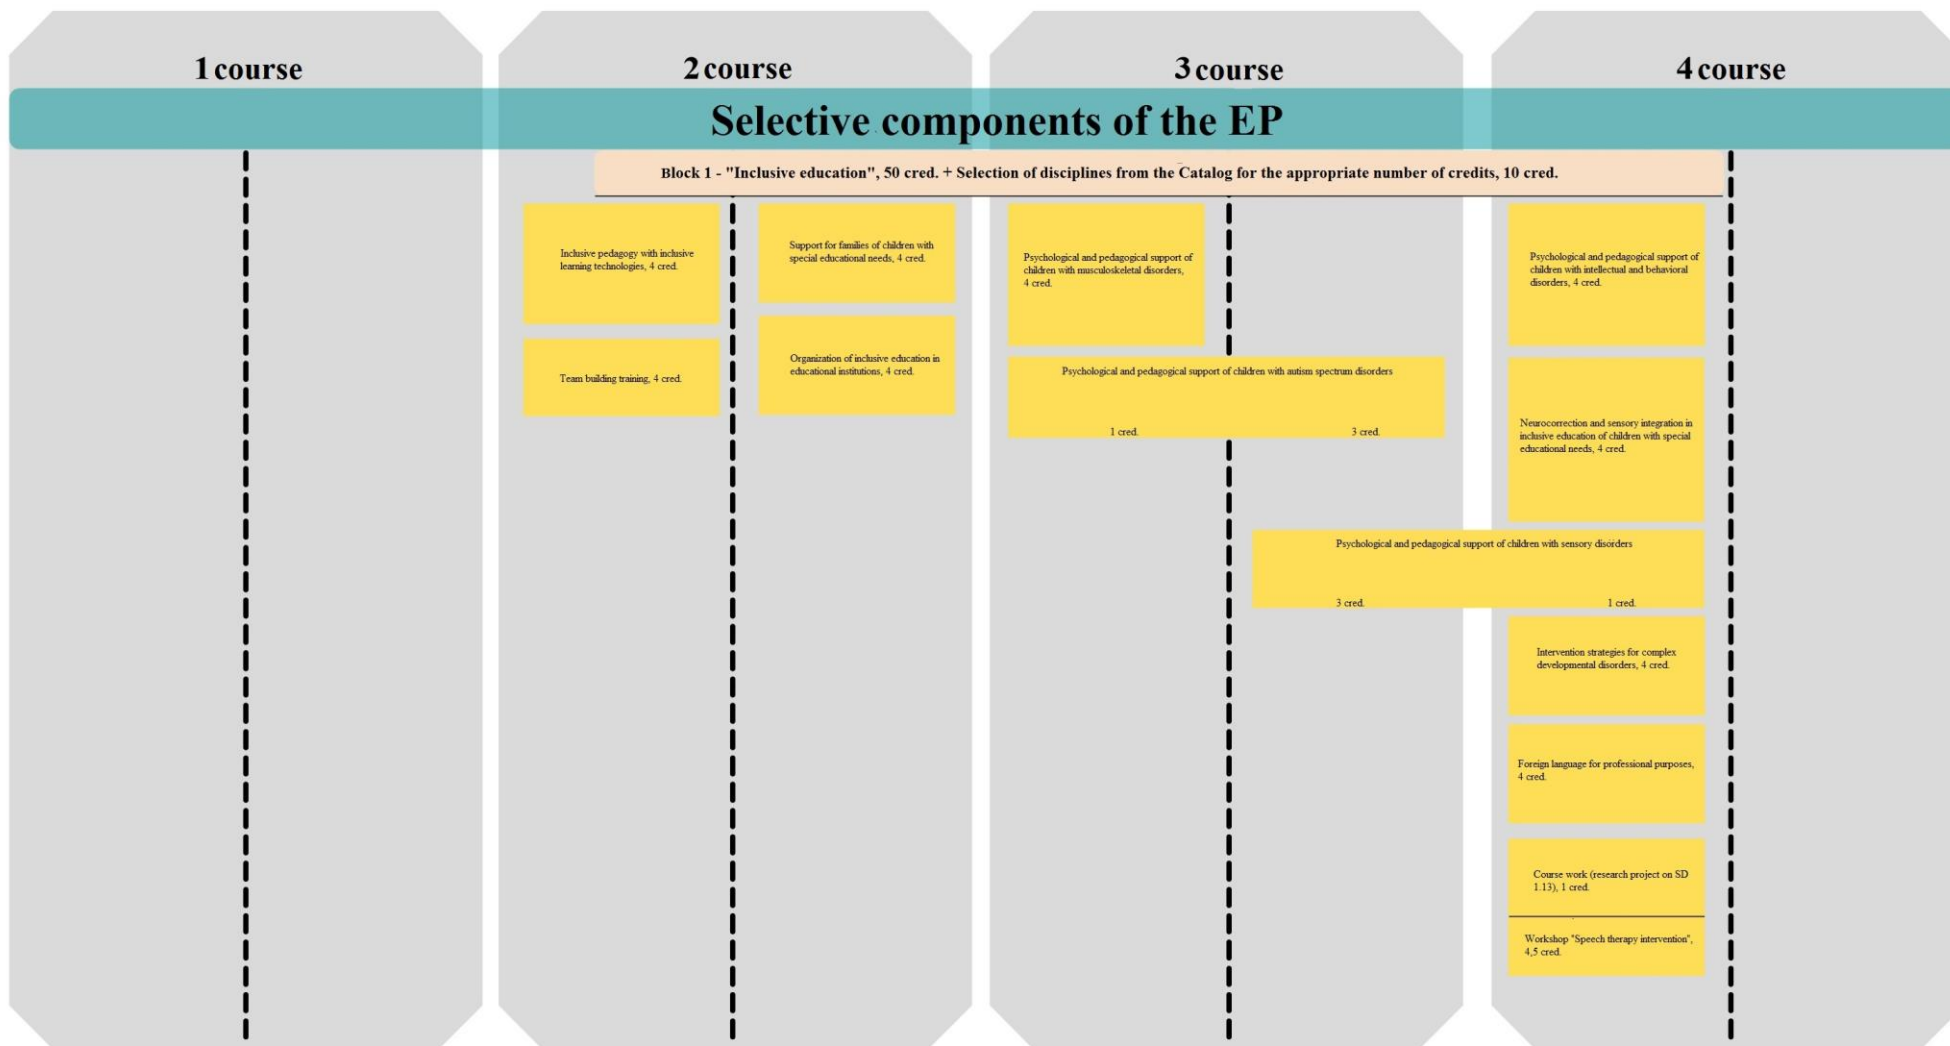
1 course

2 course

3 course

4 course

Selective components of the EP

Block 1 - "Inclusive education", 50 cred. + Selection of disciplines from the Catalog for the appropriate number of credits, 10 cred.

Inclusive pedagogy with inclusive learning technologies, 4 cred.

Team building training, 4 cred.

Support for families of children with special educational needs, 4 cred.

Organization of inclusive education in educational institutions, 4 cred.

Psychological and pedagogical support of children with musculoskeletal disorders, 4 cred.

Psychological and pedagogical support of children with autism spectrum disorders

1 cred.

3 cred.

Psychological and pedagogical support of children with sensory disorders

3 cred.

1 cred.

Psychological and pedagogical support of children with intellectual and behavioral disorders, 4 cred.

Neurocorrection and sensory integration in inclusive education of children with special educational needs, 4 cred.

Intervention strategies for complex developmental disorders, 4 cred.

Foreign language for professional purposes, 4 cred.

Course work (research project on SD 1.13), 1 cred.

Workshop "Speech therapy intervention", 4,5 cred.